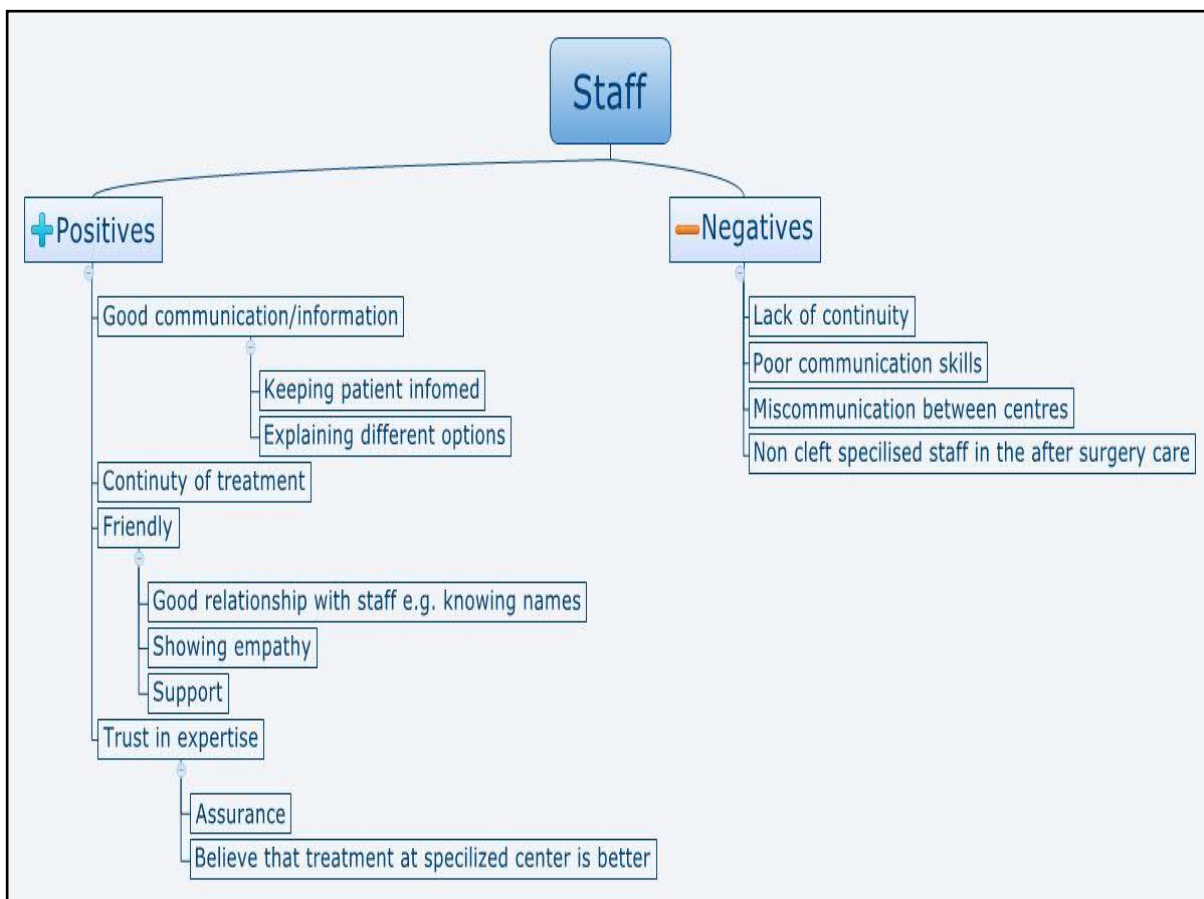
Staff

Positives

Good communication/information

Keeping patient infomed

Explaining different options

Continuity of treatment

Friendly

Good relationship with staff e.g. knowing names

Showing empathy

Support

Trust in expertise

Assurance

Believe that treatment at specilized center is better

Negatives

Lack of continuity

Poor communication skills

Miscommunication between centres

Non cleft specilised staff in the after surgery care